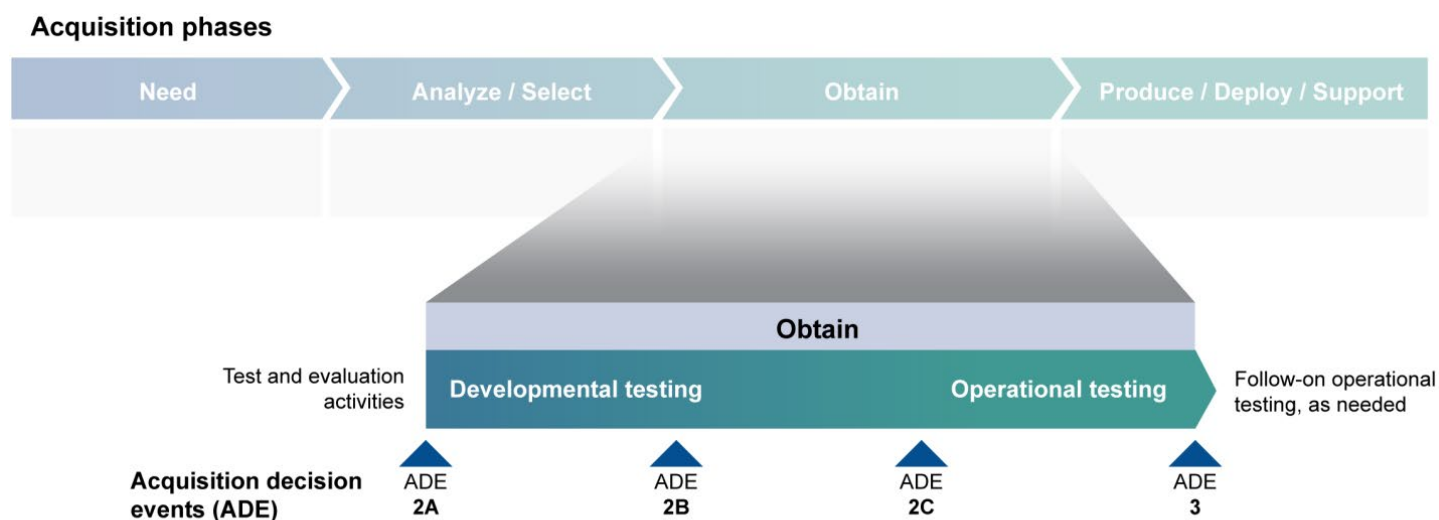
Acquisition phases

Need

Analyze / Select

Obtain

Produce / Deploy / Support

Obtain

Test and evaluation activities

Developmental testing

Operational testing

Follow-on operational testing, as needed

Acquisition decision events (ADE)

ADE 2A

ADE 2B

ADE 2C

ADE 3